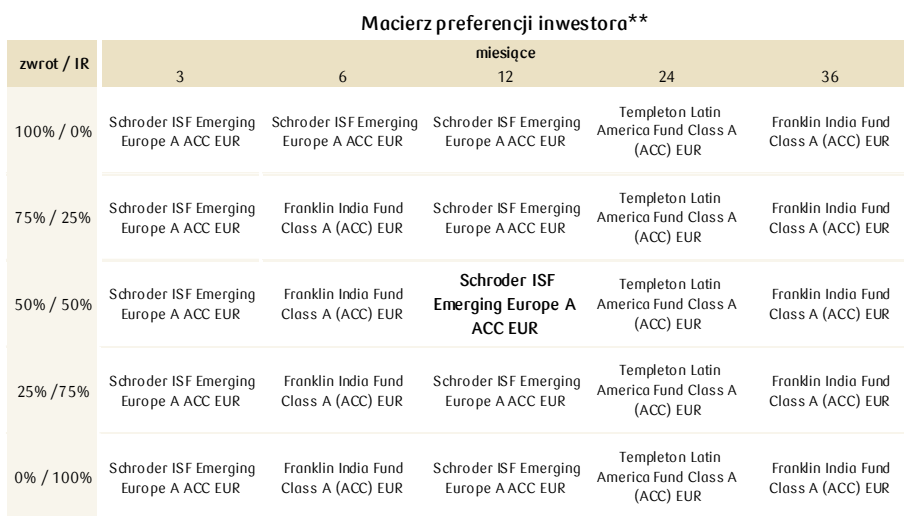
Macierz preferencji inwestora**

| zwrot / IR | miesiące 3 | 6 | 12 | 24 | 36 |
|---|---|---|---|---|---|
| 100% / 0% | Schroder ISF Emerging Europe A ACC EUR | Schroder ISF Emerging Europe A ACC EUR | Schroder ISF Emerging Europe A ACC EUR | Templeton Latin America Fund Class A (ACC) EUR | Franklin India Fund Class A (ACC) EUR |
| 75% / 25% | Schroder ISF Emerging Europe A ACC EUR | Franklin India Fund Class A (ACC) EUR | Schroder ISF Emerging Europe A ACC EUR | Templeton Latin America Fund Class A (ACC) EUR | Franklin India Fund Class A (ACC) EUR |
| 50% / 50% | Schroder ISF Emerging Europe A ACC EUR | Franklin India Fund Class A (ACC) EUR | **Schroder ISF Emerging Europe A ACC EUR** | Templeton Latin America Fund Class A (ACC) EUR | Franklin India Fund Class A (ACC) EUR |
| 25% /75% | Schroder ISF Emerging Europe A ACC EUR | Franklin India Fund Class A (ACC) EUR | Schroder ISF Emerging Europe A ACC EUR | Templeton Latin America Fund Class A (ACC) EUR | Franklin India Fund Class A (ACC) EUR |
| 0% / 100% | Schroder ISF Emerging Europe A ACC EUR | Franklin India Fund Class A (ACC) EUR | Schroder ISF Emerging Europe A ACC EUR | Templeton Latin America Fund Class A (ACC) EUR | Franklin India Fund Class A (ACC) EUR |